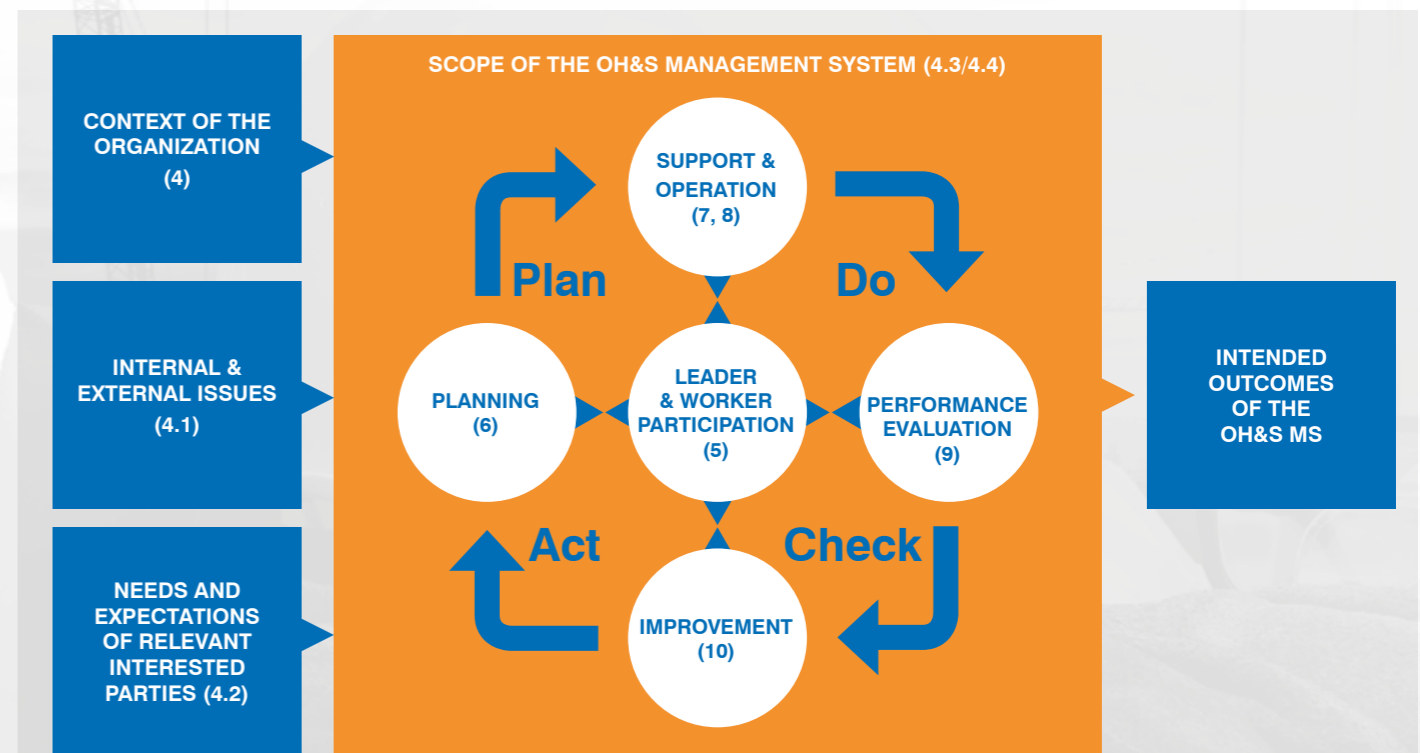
CONTEXT OF THE ORGANIZATION
(4)

INTERNAL & EXTERNAL ISSUES
(4.1)

NEEDS AND EXPECTATIONS OF RELEVANT INTERESTED PARTIES (4.2)

SCOPE OF THE OH&S MANAGEMENT SYSTEM (4.3/4.4)

SUPPORT & OPERATION
(7, 8)

Plan

Do

PLANNING
(6)

LEADER & WORKER PARTICIPATION
(5)

PERFORMANCE EVALUATION
(9)

Act

Check

IMPROVEMENT
(10)

INTENDED OUTCOMES OF THE OH&S MS